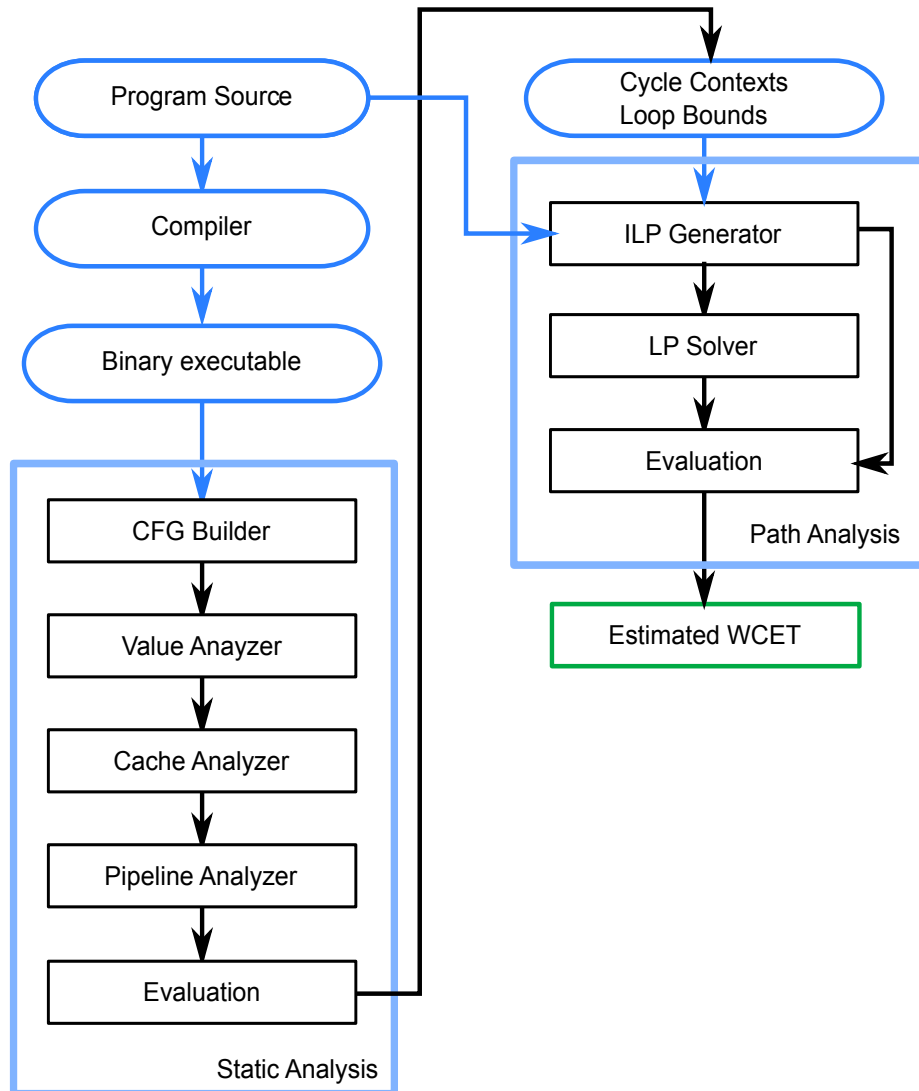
Program Source

Compiler

Binary executable

CFG Builder

Value Anayzer

Cache Analyzer

Pipeline Analyzer

Evaluation

Static Analysis

Cycle Contexts
Loop Bounds

ILP Generator

LP Solver

Evaluation

Path Analysis

Estimated WCET